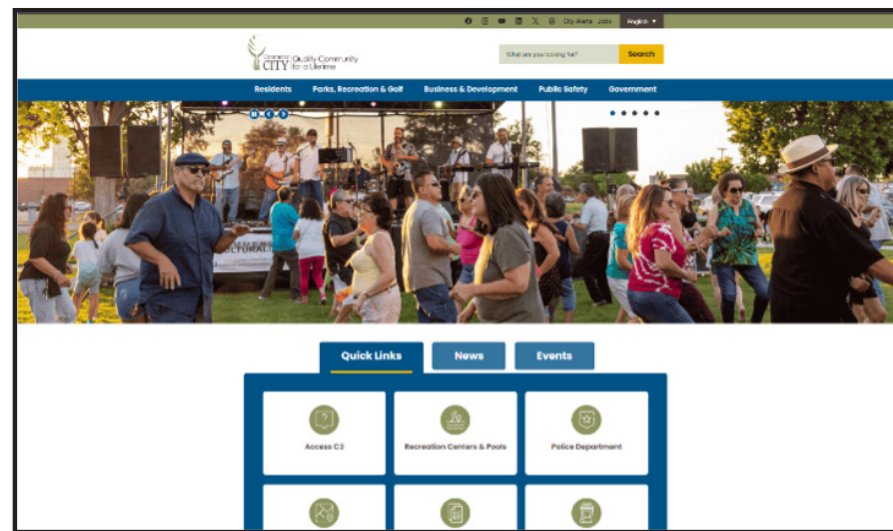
City Alerts Jobs English ▾

CITY Quality Community for a Lifetime

What are you looking for?

Search

Residents

Parks, Recreation & Golf

Business & Development

Public Safety

Government

Quick Links

News

Events

Access C3

Recreation Centers & Pools

Police Department